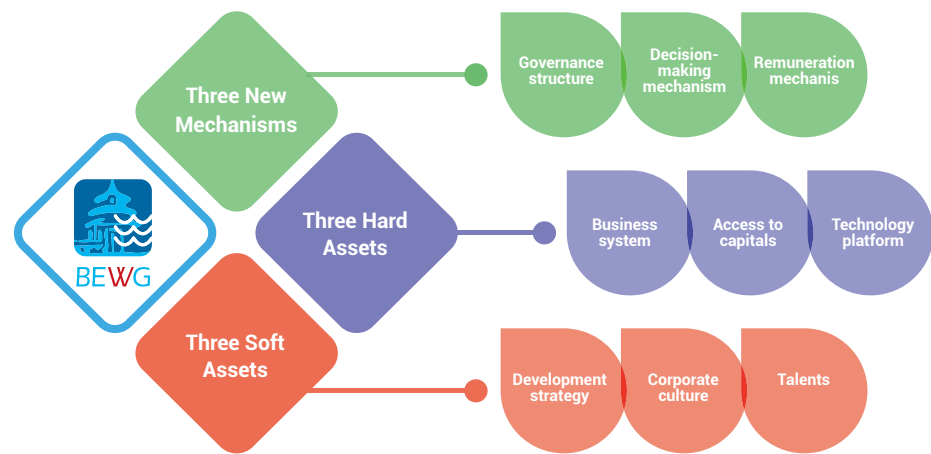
BEWG

Three New Mechanisms

Governance structure

Decision-making mechanism

Remuneration mechanis

Three Hard Assets

Business system

Access to capitals

Technology platform

Three Soft Assets

Development strategy

Corporate culture

Talents